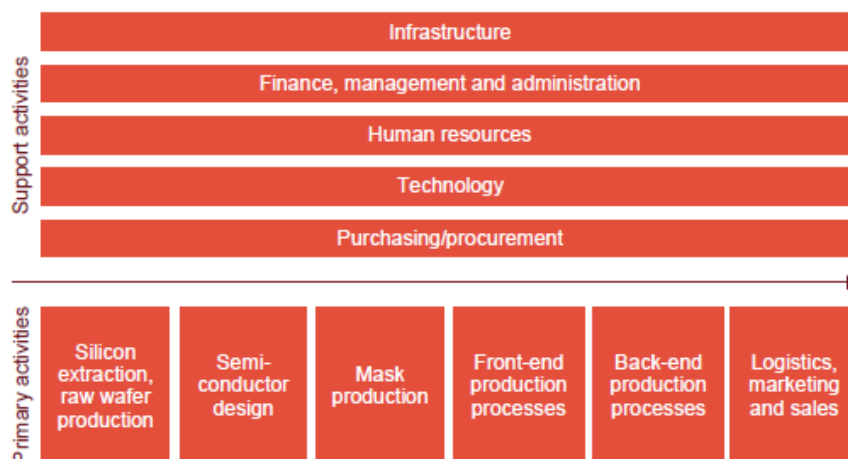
Support activities

Infrastructure

Finance, management and administration

Human resources

Technology

Purchasing/procurement

Primary activities

Silicon extraction, raw wafer production

Semiconductor design

Mask production

Front-end production processes

Back-end production processes

Logistics, marketing and sales